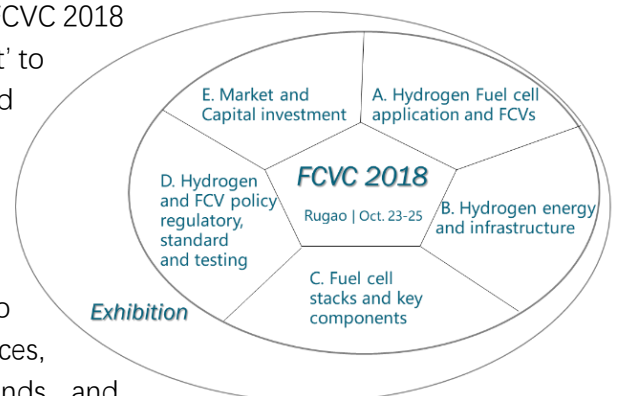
FCVC 2018
t' to
d

o
ces,
nds, and

E. Market and Capital investment

A. Hydrogen Fuel cell application and FCVs

D. Hydrogen and FCV policy regulatory, standard and testing

FCVC 2018

Rugao | Oct. 23-25

B. Hydrogen energy and infrastructure

C. Fuel cell stacks and key components

Exhibition